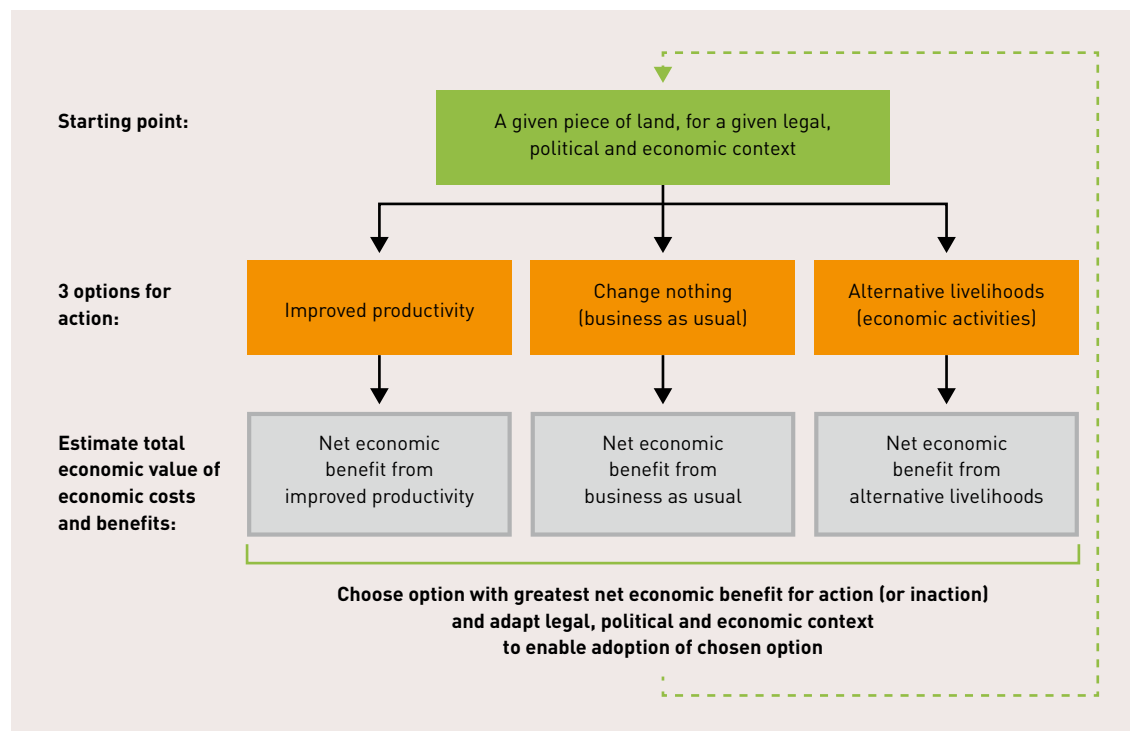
Starting point:

A given piece of land, for a given legal, political and economic context

3 options for action:

Improved productivity

Change nothing (business as usual)

Alternative livelihoods (economic activities)

Estimate total economic value of economic costs and benefits:

Net economic benefit from improved productivity

Net economic benefit from business as usual

Net economic benefit from alternative livelihoods

Choose option with greatest net economic benefit for action (or inaction) and adapt legal, political and economic context to enable adoption of chosen option